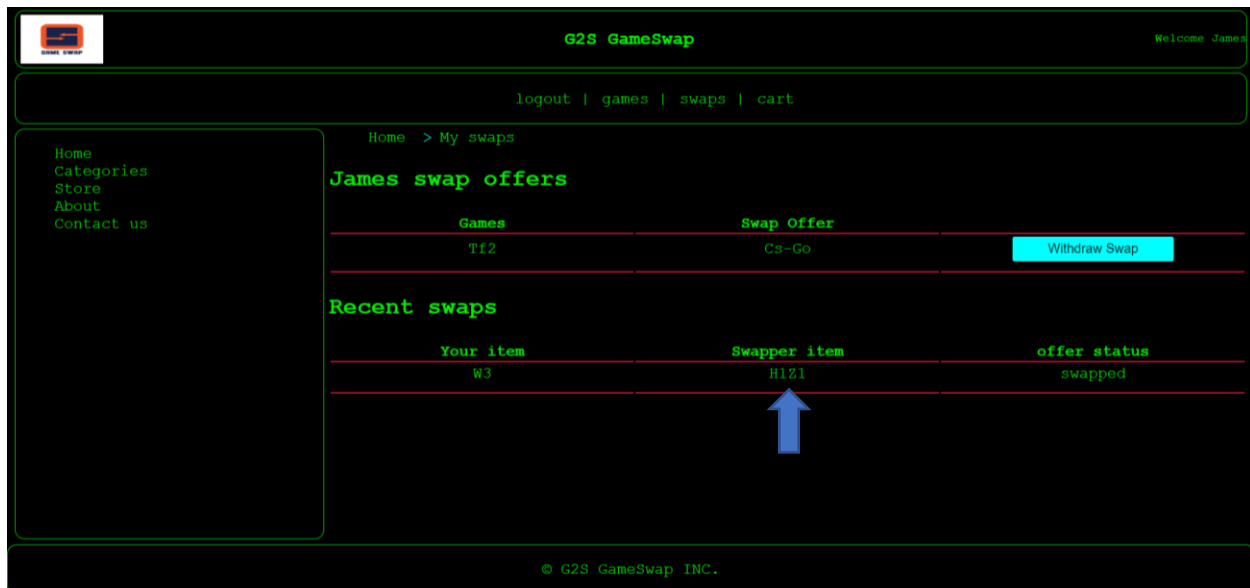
GAME SWAP

G2S GameSwap

Welcome James

logout | games | swaps | cart

Home
Categories
Store
About
Contact us

Home > My swaps

James swap offers

| Games | Swap Offer | |
|---|---|---|
| Tf2 | Cs-Go | Withdraw Swap |

Recent swaps

| Your item | Swapper item | offer status |
|---|---|---|
| W3 | H1Z1 | swapped |

© G2S GameSwap INC.